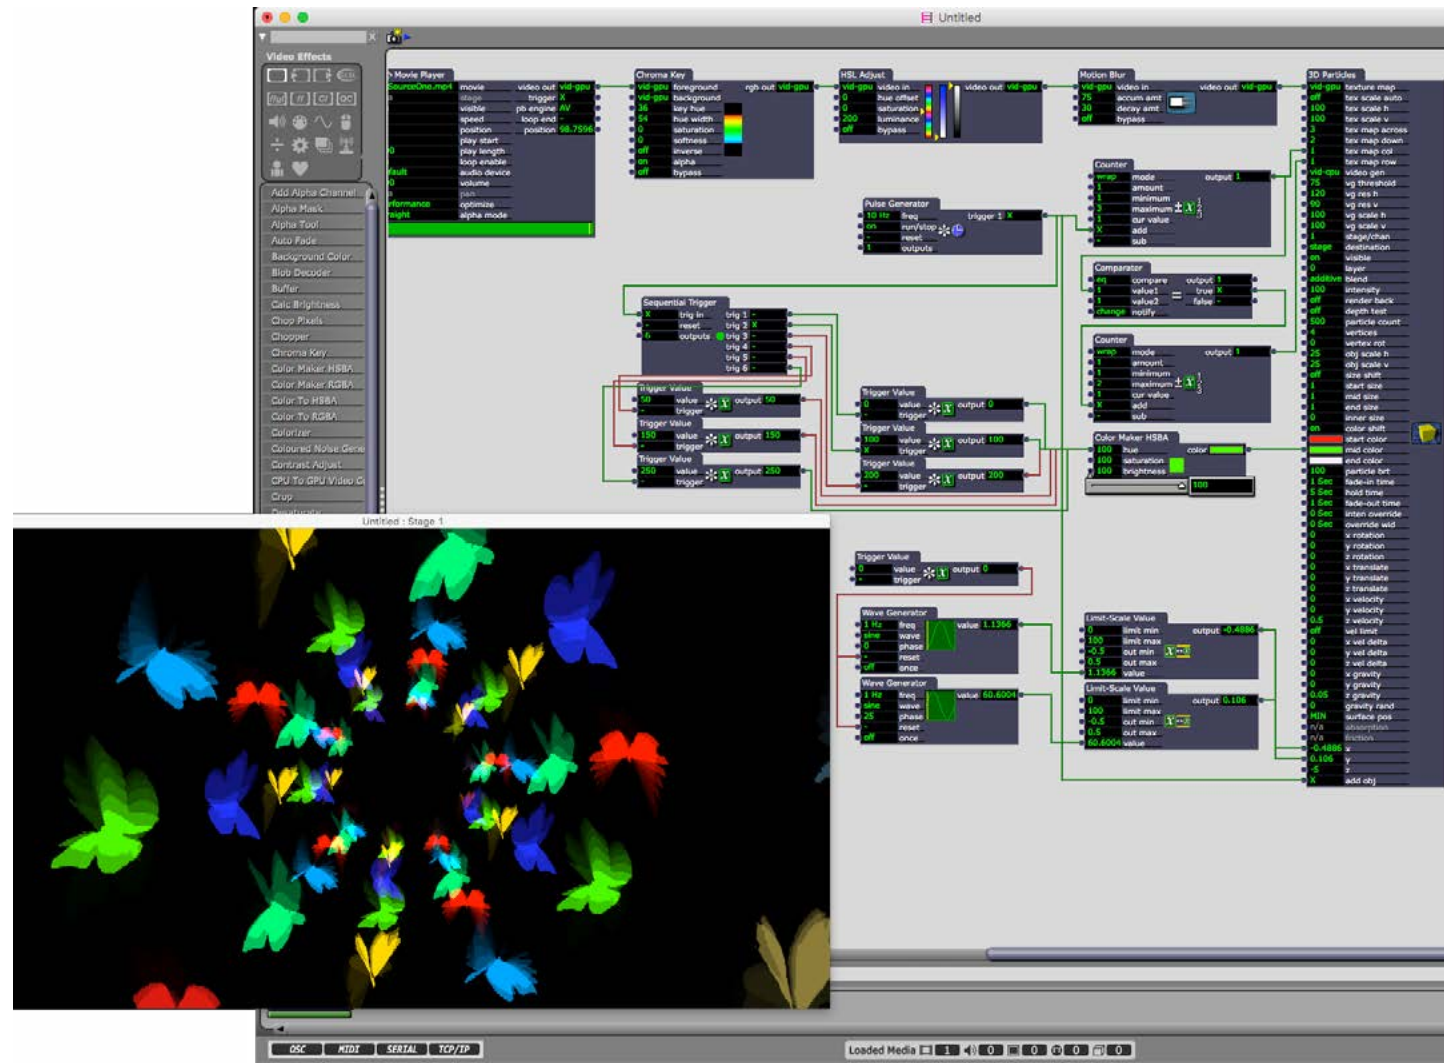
Untitled

Video Effects

Add Alpha Channel
Alpha Mask
Alpha Tool
Auto Fade
Background Color
Blob Decoder
Buffer
Calc Brightness
Chop Pixels
Chopper
Chroma Key
Color Maker HSBA
Color Maker RGBA
Color To HSBA
Color To RGBA
Colorizer
Coloured Noise Gene
Contrast Adjust
CPU To GPU Video C
Crop

Movie Player
SourceOne.mp4
movie
stage
visible
speed
position
play start
play length
loop enable
audio device
volume
pan
optimize
alpha mode
video out vid-gpu
trigger X
pb engine AV
loop end
position 98.7596

Chroma Key
vid-gpu foreground
vid-gpu background
key hue
hue width
saturation
softness
inverse
alpha
bypass
rgb out vid-gpu

HSL Adjust
vid-gpu video in
hue offset
saturation
luminance
bypass
video out vid-gpu

Motion Blur
vid-gpu video in
75 accum amt
30 decay amt
off bypass
video out vid-gpu

3D Particles
texture map
tex scale auto
tex scale h
tex scale v
tex map across
tex map down
tex map col
tex map row
video gen
vg threshold
vg res h
vg res v
vg scale h
vg scale v
stage/chan
destination
visible
layer
blend
intensity
render back
depth test
particle count
vertices
vertex rot
obj scale h
obj scale v
size shift
start size
mid size
end size
inner size
color shift
start color
mid color
end color
particle brt
fade-in time
hold time
fade-out time
inten override
override wid
x rotation
y rotation
z rotation
x translate
y translate
z translate
x velocity
y velocity
z velocity
vel limit
x vel delta
y vel delta
z vel delta
x gravity
y gravity
z gravity
gravity rand
surface pos
absorption
friction
x
y
z
add obj

Counter
wrap mode
amount
minimum
maximum
cur value
add
sub
output 1

Pulse Generator
10 Hz freq
on run/stop
reset
outputs
trigger 1 X

Comparator
eq compare
value1
value2
change notify
output 1
true X
false

Counter
wrap mode
amount
minimum
maximum
cur value
add
sub
output 1

Color Maker HSBA
100 hue
100 saturation
100 brightness
color
100

Sequential Trigger
trig in
reset
outputs
trig 1
trig 2
trig 3
trig 4
trig 5
trig 6

Trigger Value
50 value trigger output 50
Trigger Value
150 value trigger output 150
Trigger Value
250 value trigger output 250
Trigger Value
0 value trigger output 0
Trigger Value
100 value trigger output 100
Trigger Value
200 value trigger output 200
Trigger Value
0 value trigger output 0

Wave Generator
1 Hz freq
sine wave
0 phase
reset
off once
value 1.1366

Wave Generator
1 Hz freq
sine wave
25 phase
reset
off once
value 60.6004

Limit-Scale Value
limit min
limit max
out min
out max
1.1366 value
output -0.4886

Limit-Scale Value
limit min
limit max
out min
out max
60.6004 value
output 0.106

Untitled : Stage 1

OSC MIDI SERIAL TCP/IP
Loaded Media 1 0 0 0 0